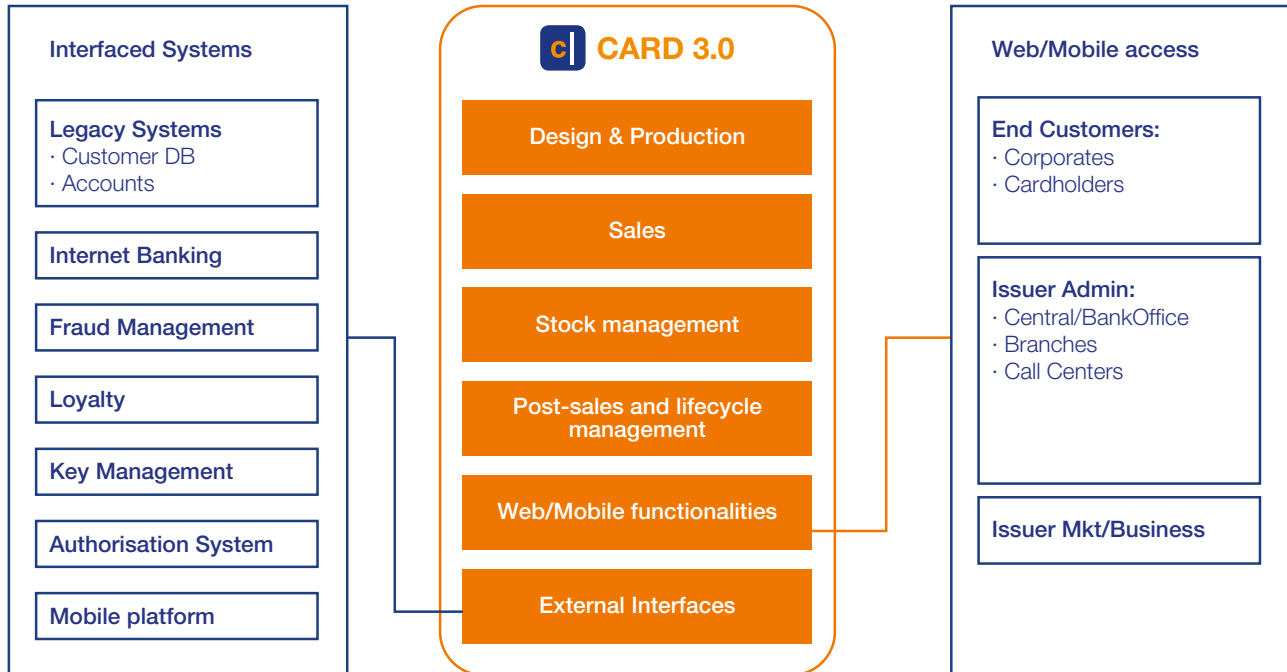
Interfaced Systems

Legacy Systems
· Customer DB
· Accounts

Internet Banking

Fraud Management

Loyalty

Key Management

Authorisation System

Mobile platform

c| CARD 3.0

Design & Production

Sales

Stock management

Post-sales and lifecycle management

Web/Mobile functionalities

External Interfaces

Web/Mobile access

End Customers:
· Corporates
· Cardholders

Issuer Admin:
· Central/BankOffice
· Branches
· Call Centers

Issuer Mkt/Business